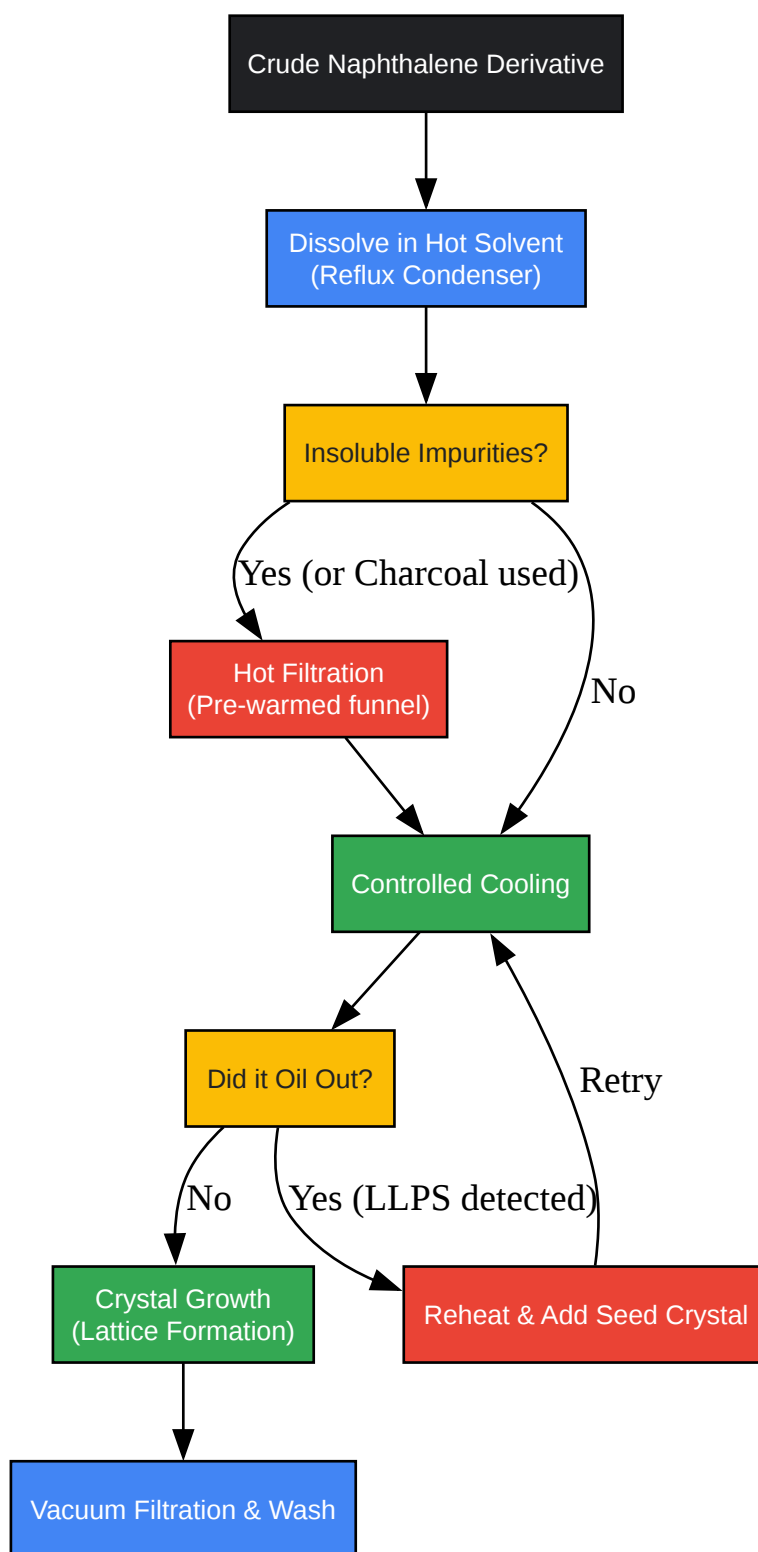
Crude Naphthalene Derivative

Dissolve in Hot Solvent
(Reflux Condenser)

Insoluble Impurities?

Yes (or Charcoal used)

No

Hot Filtration
(Pre-warmed funnel)

Controlled Cooling

Did it Oil Out?

Retry

No

Yes (LLPS detected)

Crystal Growth
(Lattice Formation)

Reheat & Add Seed Crystal

Vacuum Filtration & Wash